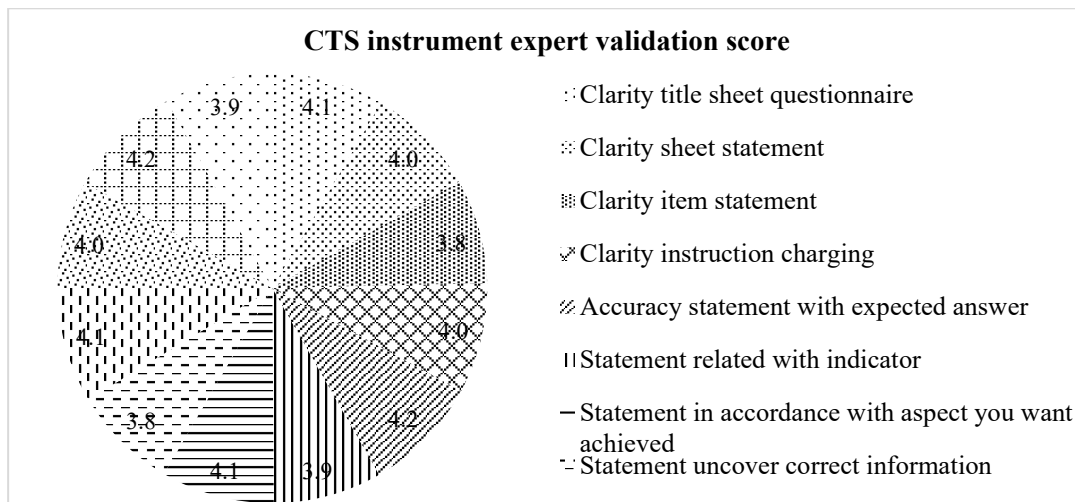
CTS instrument expert validation score

4.1
4.0
3.8
4.0
4.2
3.9
4.1
3.8
4.1
4.0
4.2
3.9

Clarity title sheet questionnaire
Clarity sheet statement
Clarity item statement
Clarity instruction charging
Accuracy statement with expected answer
Statement related with indicator
Statement in accordance with aspect you want achieved
Statement uncover correct information